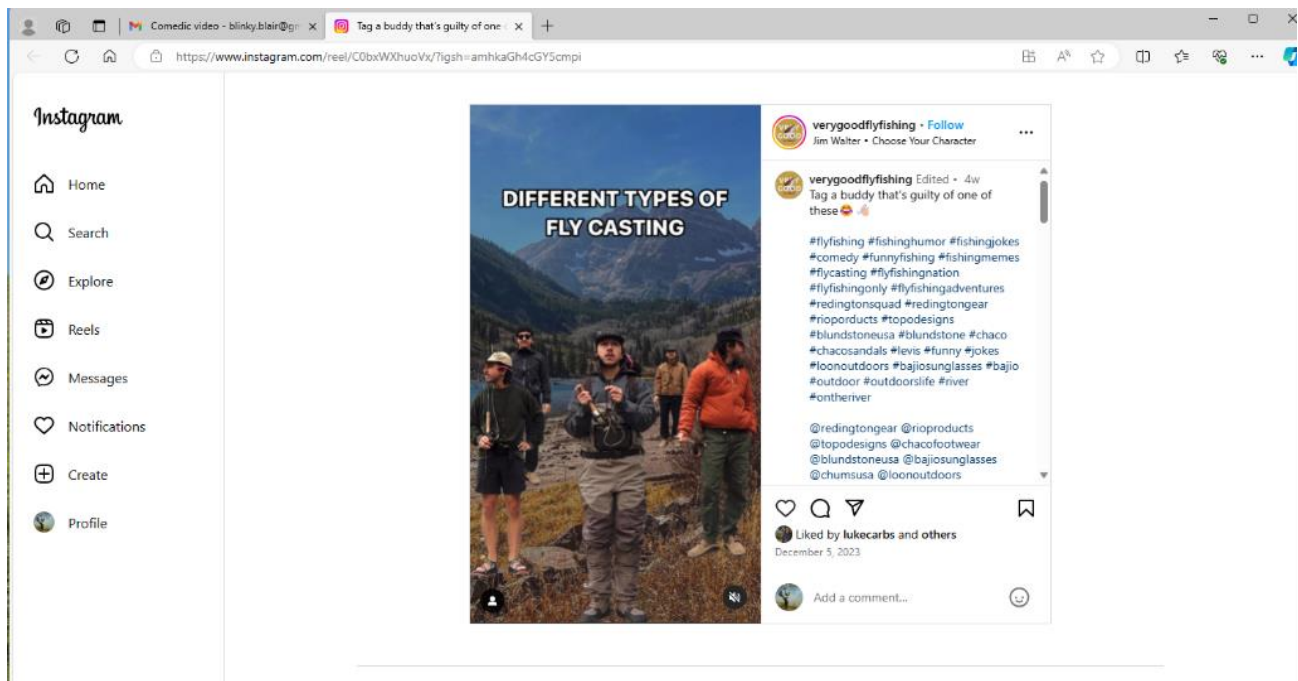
Comedic video - blinky.blair@gr ×
Tag a buddy that's guilty of one ×
+

https://www.instagram.com/reel/C0bxWXhuoVx/?igsh=amhkaGh4cGY5cmpi

Instagram

Home
Search
Explore
Reels
Messages
Notifications
Create
Profile

DIFFERENT TYPES OF FLY CASTING

verygoodflyfishing • Follow
Jim Walter • Choose Your Character

verygoodflyfishing Edited • 4w
Tag a buddy that's guilty of one of these😂🤙🏼

#flyfishing #fishinghumor #fishingjokes #comedy #funnyfishing #fishingmemes #flycasting #flyfishingnation #flyfishingonly #flyfishingadventures #redingtonsquad #redingtongear #rioporducts #topodesigns #blundstoneusa #blundstone #chaco #chacosandals #levis #funny #jokes #loonoutdoors #bajiosunglasses #bajio #outdoor #outdoorslife #river #ontheriver

@redingtongear @rioproducts @topodesigns @chacofootwear @blundstoneusa @bajiosunglasses @chumsusa @loonoutdoors

Liked by lukecarbs and others
December 5, 2023

Add a comment...